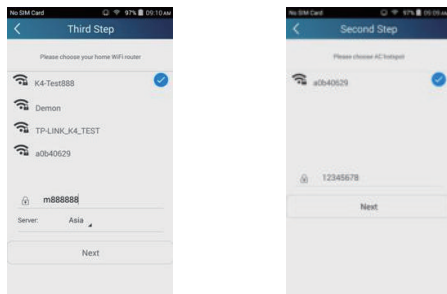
No SIM Card 97% 09:10 AM

Third Step

Please choose your home WiFi router

K4-Test888

Demon

TP-LINK_K4_TEST

a0b40629

m888888

Server: Asia

Next

No SIM Card 97% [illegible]

Second Step

Please choose AC hotspot

a0b40629

12345678

Next